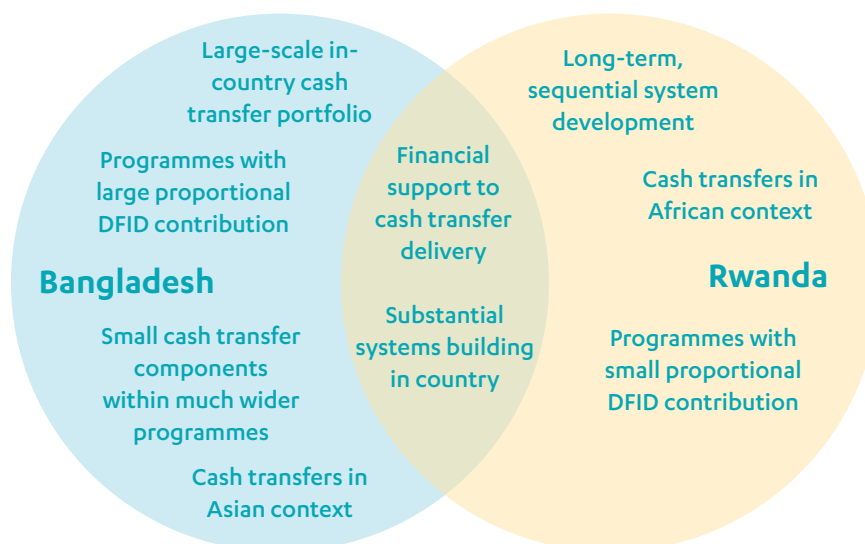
Large-scale in-country cash transfer portfolio

Programmes with large proportional DFID contribution

Bangladesh

Small cash transfer components within much wider programmes

Cash transfers in Asian context

Financial support to cash transfer delivery

Substantial systems building in country

Long-term, sequential system development

Cash transfers in African context

Rwanda

Programmes with small proportional DFID contribution